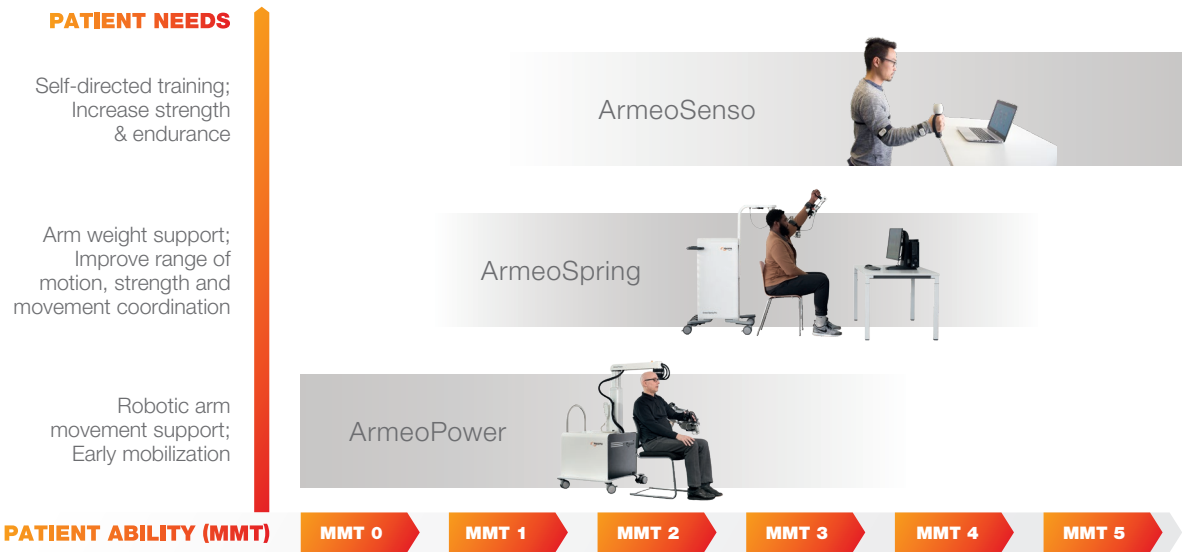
PATIENT NEEDS

Self-directed training; Increase strength & endurance

ArmeoSenso

Arm weight support; Improve range of motion, strength and movement coordination

ArmeoSpring

Robotic arm movement support; Early mobilization

ArmeoPower

PATIENT ABILITY (MMT)

MMT 0

MMT 1

MMT 2

MMT 3

MMT 4

MMT 5